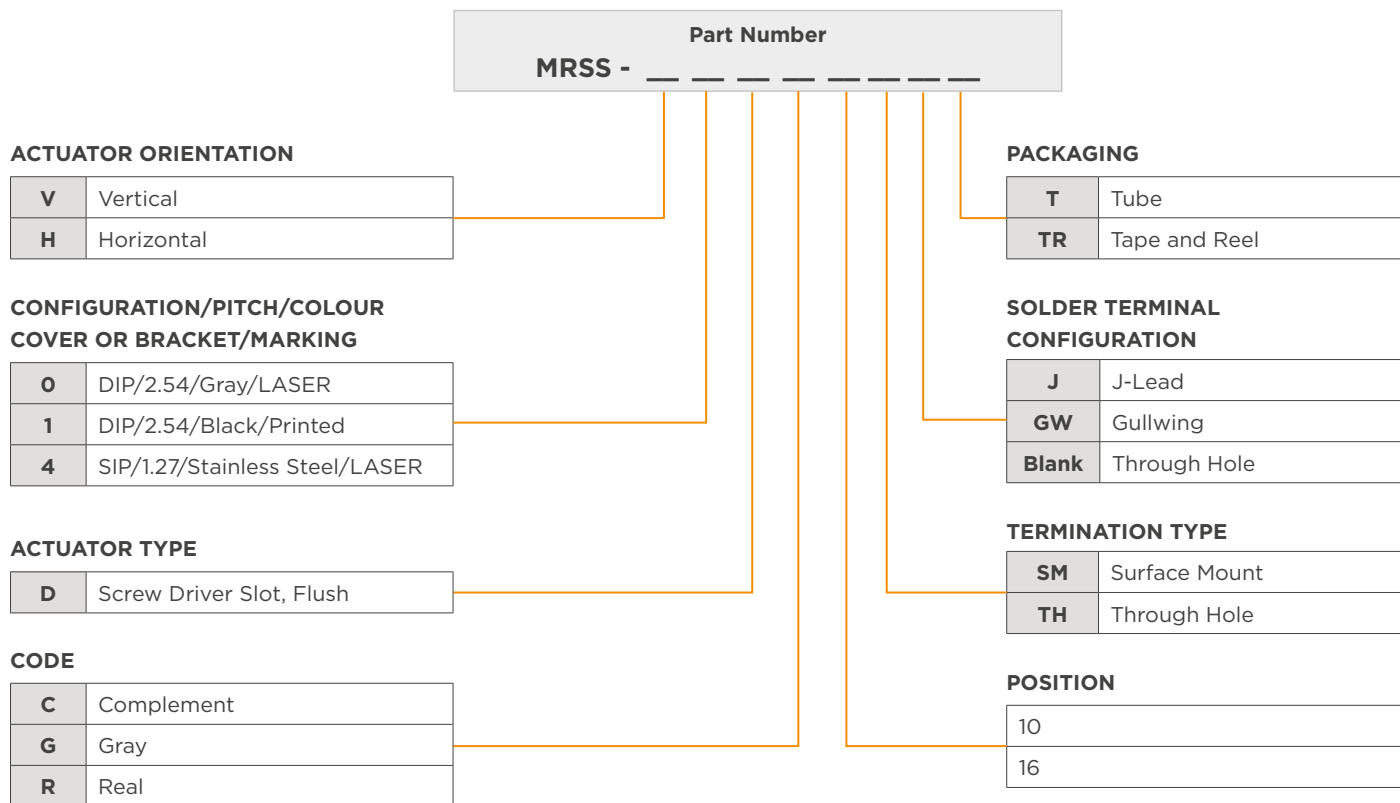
Part Number
MRSS - __ __ __ __ __ __ __ __

ACTUATOR ORIENTATION

| V | Vertical |
|---|---|
| H | Horizontal |

CONFIGURATION/PITCH/COLOUR COVER OR BRACKET/MARKING

| 0 | DIP/2.54/Gray/LASER |
|---|---|
| 1 | DIP/2.54/Black/Printed |
| 4 | SIP/1.27/Stainless Steel/LASER |

ACTUATOR TYPE

| D | Screw Driver Slot, Flush |
|---|---|

CODE

| C | Complement |
|---|---|
| G | Gray |
| R | Real |

PACKAGING

| T | Tube |
|---|---|
| TR | Tape and Reel |

SOLDER TERMINAL CONFIGURATION

| J | J-Lead |
|---|---|
| GW | Gullwing |
| Blank | Through Hole |

TERMINATION TYPE

| SM | Surface Mount |
|---|---|
| TH | Through Hole |

POSITION

| 10 |
|---|
| 16 |